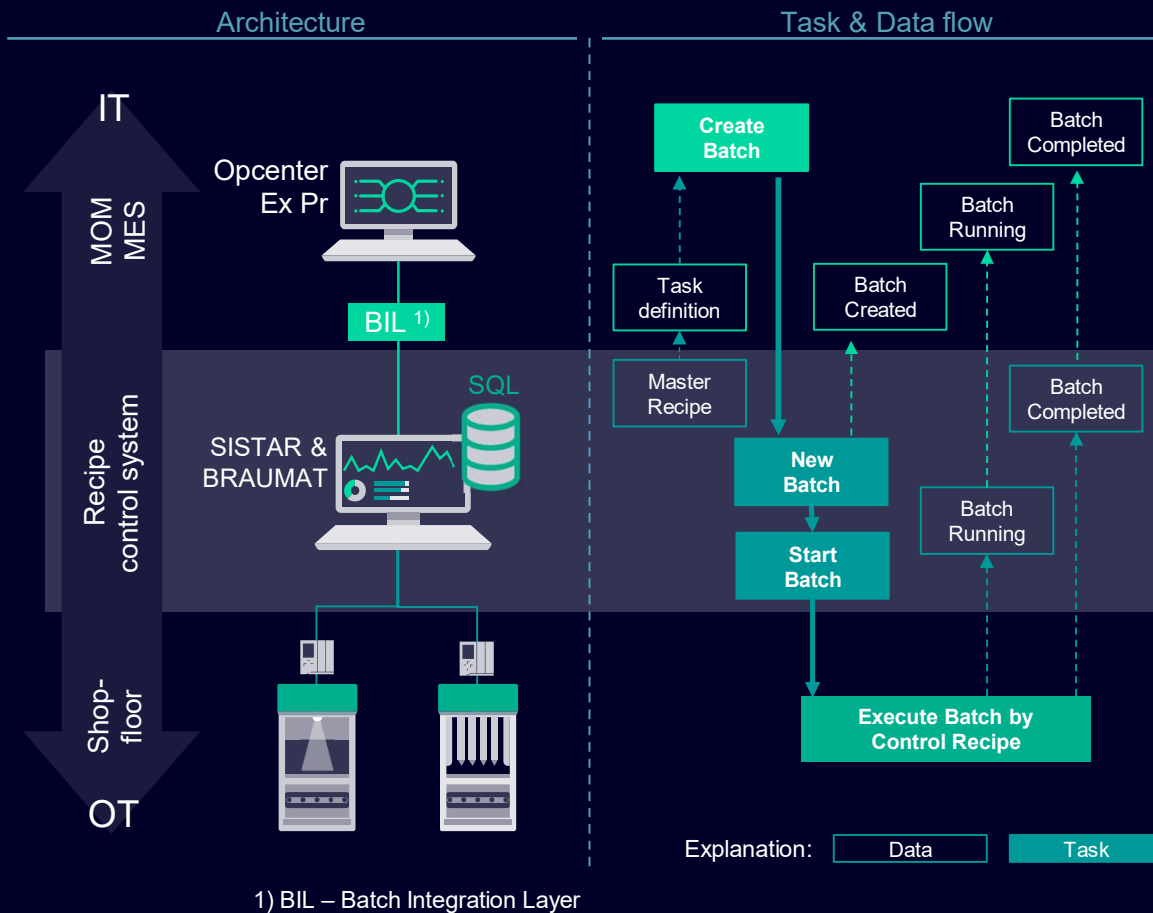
Architecture

Task & Data flow

IT

MOM MES

Recipe control system

Shop-floor

OT

Opcenter Ex Pr

BIL $^{1)}$

SQL

SISTAR & BRAUMAT

Create Batch

Batch Completed

Batch Running

Task definition

Batch Created

Master Recipe

Batch Completed

New Batch

Batch Running

Start Batch

Execute Batch by Control Recipe

Explanation: Data Task

1) BIL – Batch Integration Layer